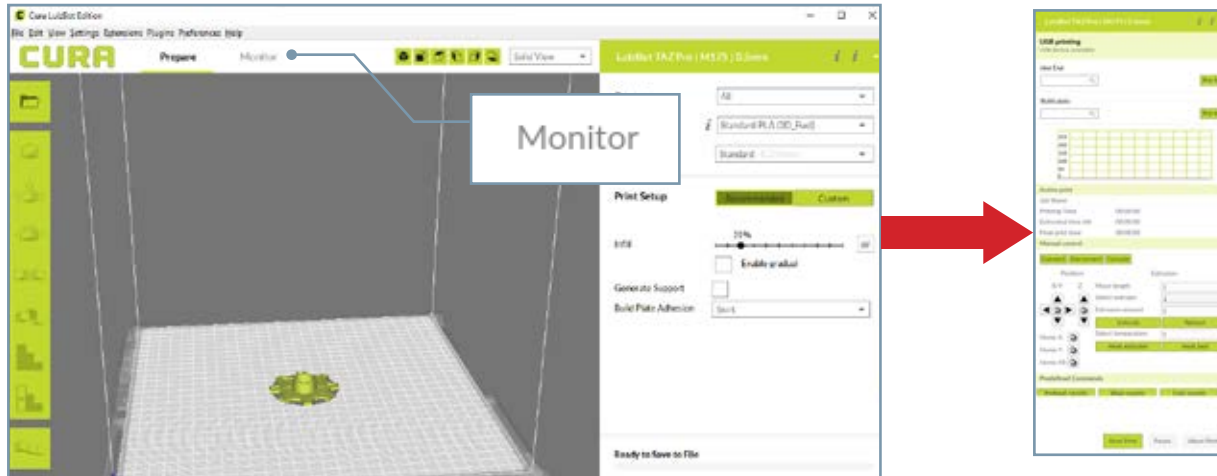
Cura LulzBot Edition

File Edit View Settings Extensions Plugins Preferences Help

CURA

Prepare

Monitor

Solid View

LulzBot TAZ Pro | M175 | 0.5mm

Monitor

All

Standard PLA (3D_Fuel)

Standard

Print Setup

Recommended

Custom

Infill

20%

Enable gradual

Generate Support

Build Plate Adhesion

Skirt

Ready to Save to File

LulzBot TAZ Pro | M175 | 0.5mm

USB printing

Manual control

Printer Commands